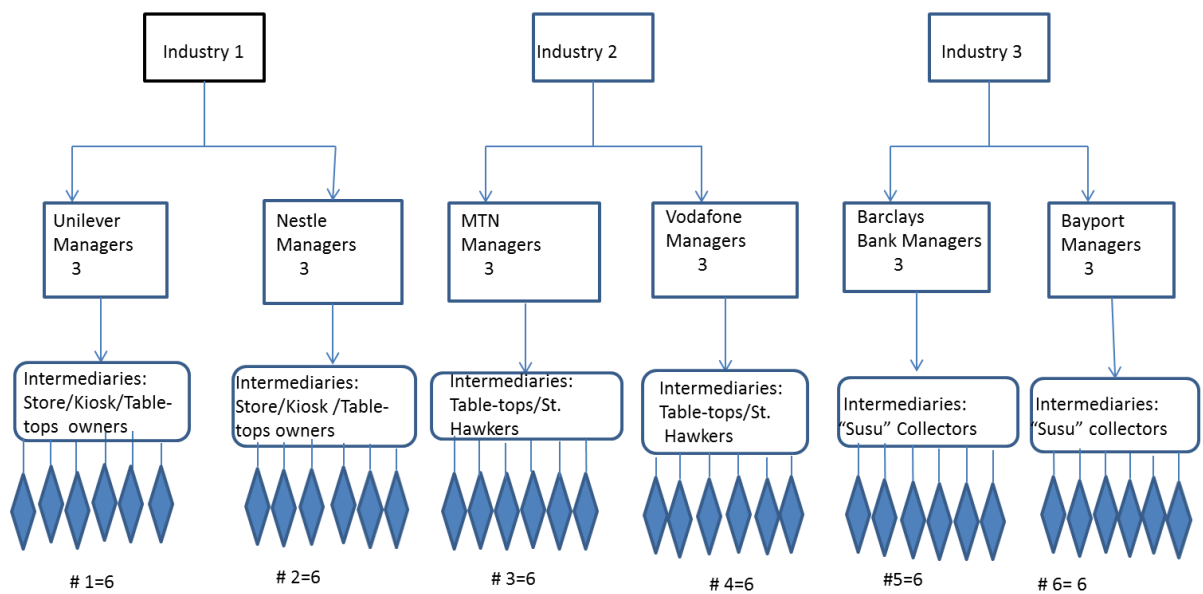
Industry 1

Industry 2

Industry 3

Unilever Managers 3

Nestle Managers 3

MTN Managers 3

Vodafone Managers 3

Barclays Bank Managers 3

Bayport Managers 3

Intermediaries: Store/Kiosk/Table-tops owners

Intermediaries: Store/Kiosk /Table-tops owners

Intermediaries: Table-tops/St. Hawkers

Intermediaries: Table-tops/St. Hawkers

Intermediaries: "Susu" Collectors

Intermediaries: "Susu" collectors

# 1=6

# 2=6

# 3=6

# 4=6

#5=6

# 6= 6